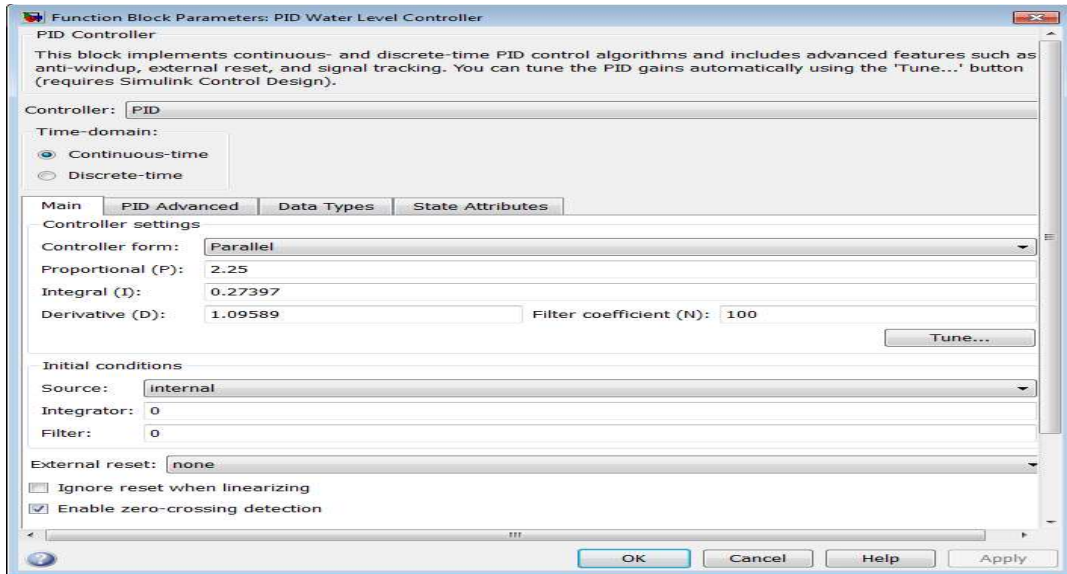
Function Block Parameters: PID Water Level Controller

PID Controller

This block implements continuous- and discrete-time PID control algorithms and includes advanced features such as anti-windup, external reset, and signal tracking. You can tune the PID gains automatically using the 'Tune...' button (requires Simulink Control Design).

Controller: PID

Time-domain:

Continuous-time

Discrete-time

Main | PID Advanced | Data Types | State Attributes

Controller settings

Controller form: Parallel

Proportional (P): 2.25

Integral (I): 0.27397

Derivative (D): 1.09589

Filter coefficient (N): 100

Tune...

Initial conditions

Source: internal

Integrator: 0

Filter: 0

External reset: none

Ignore reset when linearizing

Enable zero-crossing detection

OK | Cancel | Help | Apply